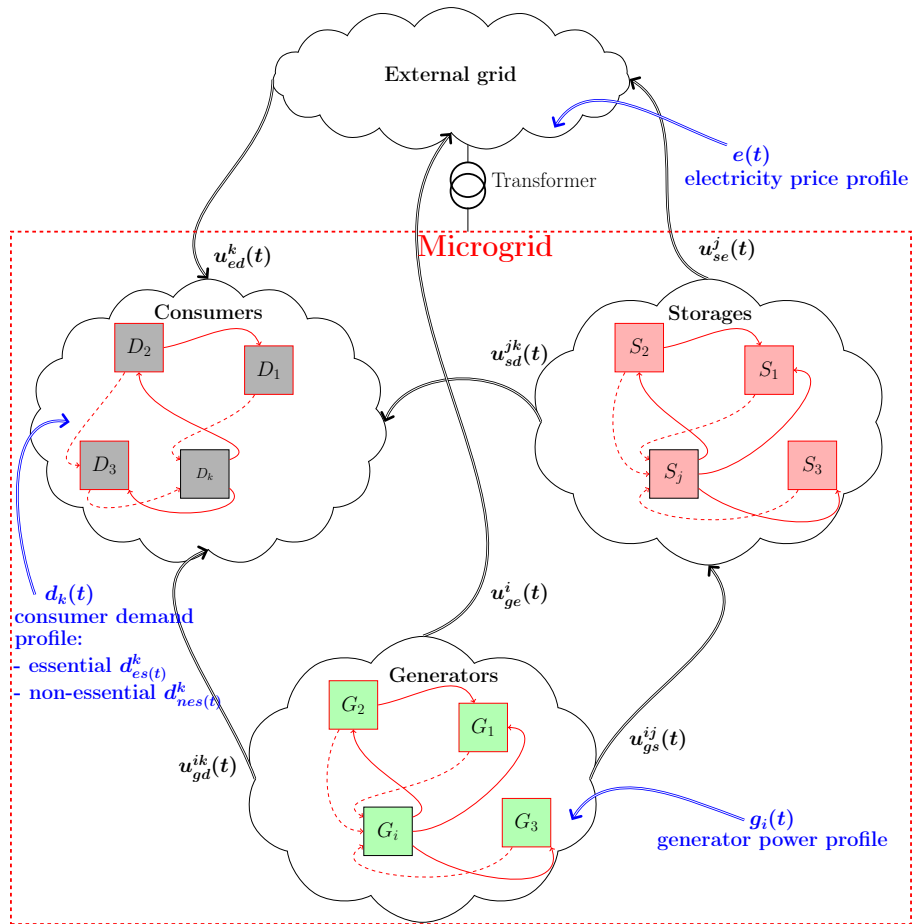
External grid

$e(t)$
electricity price profile

Transformer

Microgrid

$u_{ed}^{k}(t)$

$u_{se}^{j}(t)$

Consumers

$D_2$

$D_1$

$D_3$

$D_k$

$u_{sd}^{jk}(t)$

Storages

$S_2$

$S_1$

$S_j$

$S_3$

$d_k(t)$
consumer demand profile:
- essential $d_{es(t)}^{k}$
- non-essential $d_{nes(t)}^{k}$

$u_{ge}^{i}(t)$

Generators

$G_2$

$G_1$

$G_i$

$G_3$

$u_{gd}^{ik}(t)$

$u_{gs}^{ij}(t)$

$g_i(t)$
generator power profile